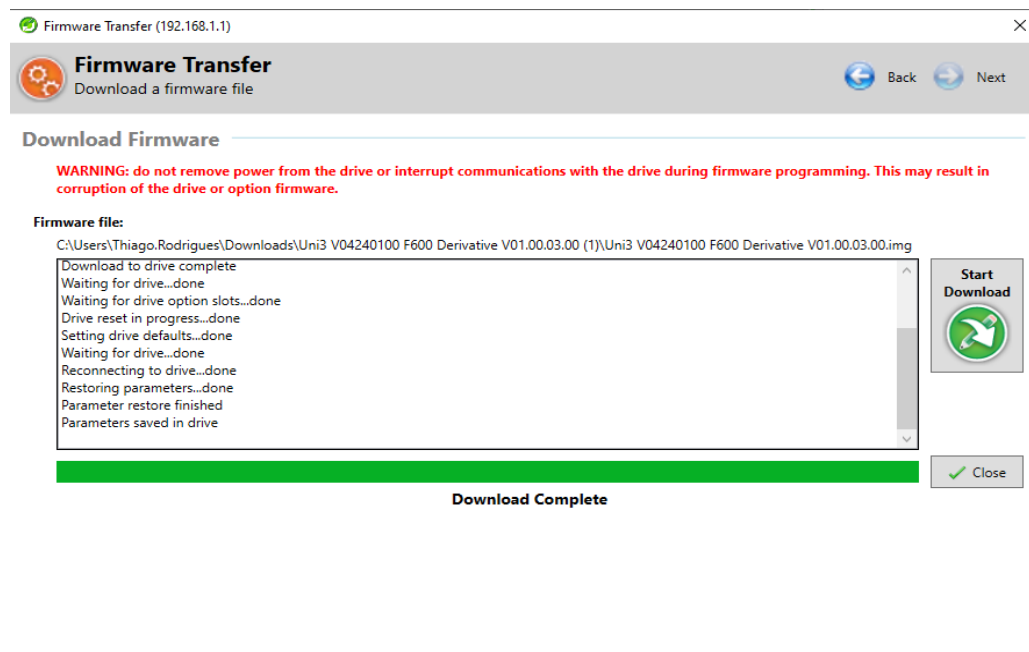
Firmware Transfer (192.168.1.1)

Firmware Transfer
Download a firmware file

Back Next

Download Firmware

WARNING: do not remove power from the drive or interrupt communications with the drive during firmware programming. This may result in corruption of the drive or option firmware.

Firmware file:
C:\Users\Thiago.Rodrigues\Downloads\Uni3 V04240100 F600 Derivative V01.00.03.00 (1)\Uni3 V04240100 F600 Derivative V01.00.03.00.img

Download to drive complete
Waiting for drive...done
Waiting for drive option slots...done
Drive reset in progress...done
Setting drive defaults...done
Waiting for drive...done
Reconnecting to drive...done
Restoring parameters...done
Parameter restore finished
Parameters saved in drive

Start Download

Close

Download Complete